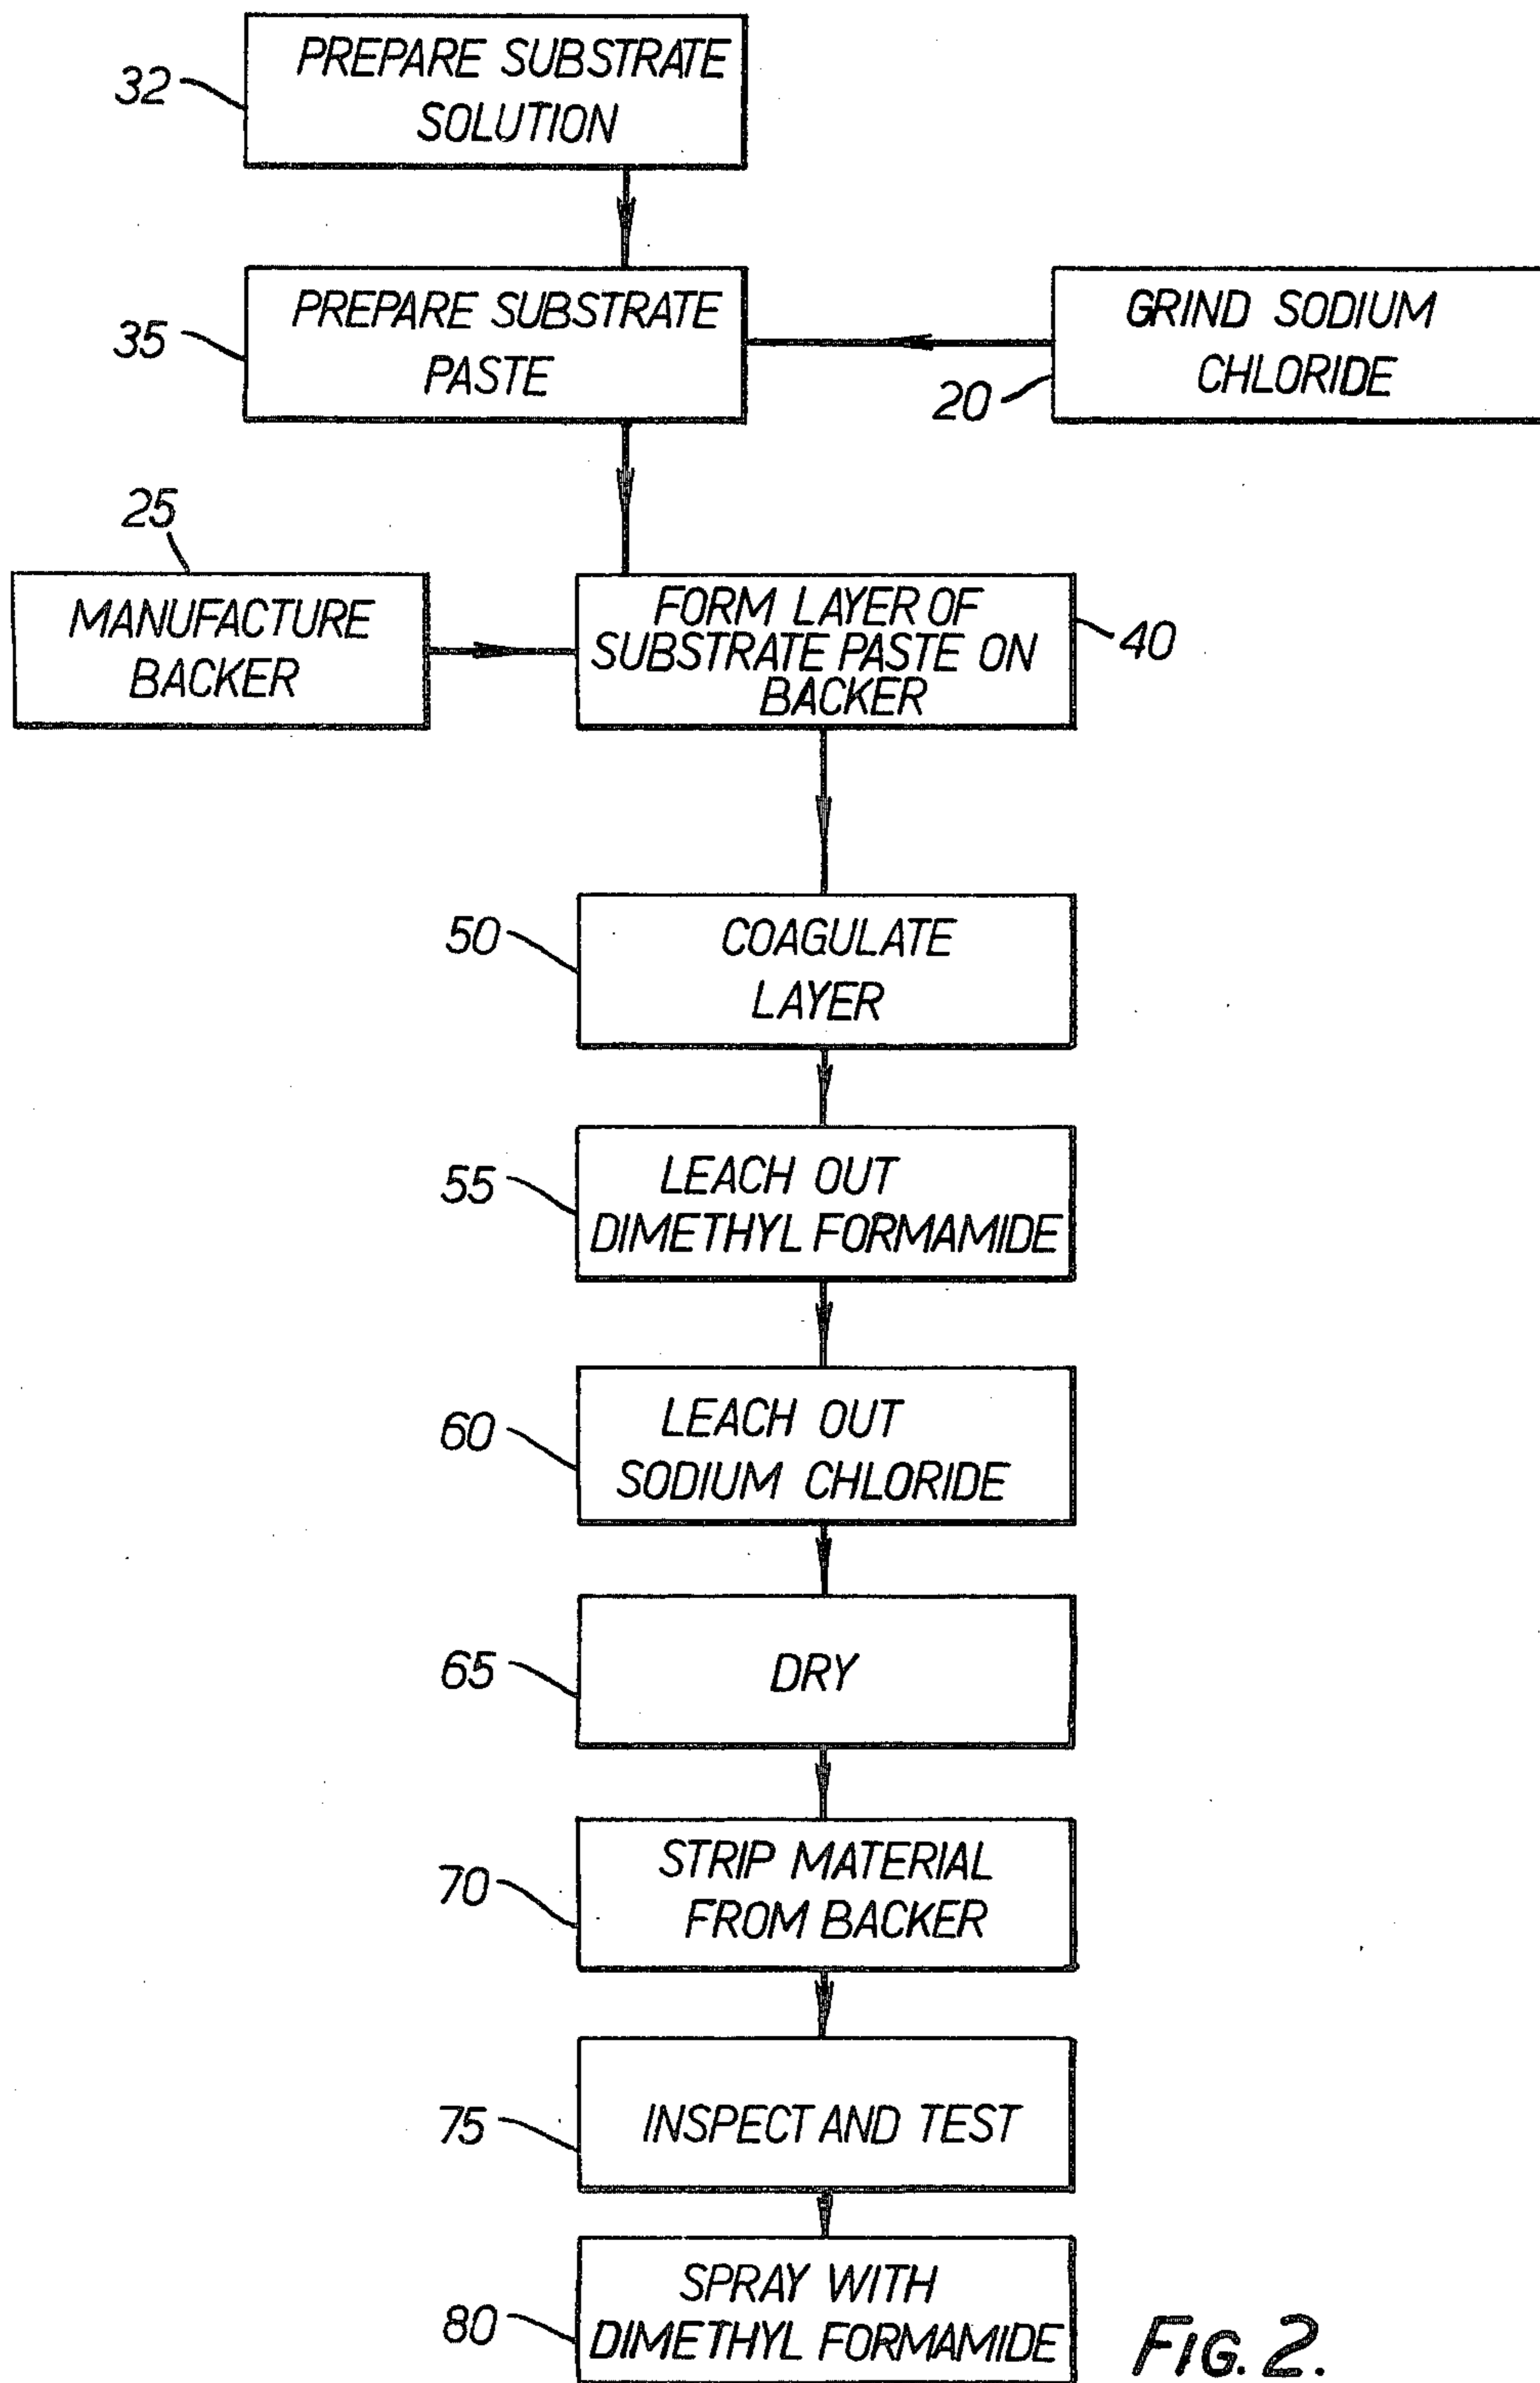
32 PREPARE SUBSTRATE SOLUTION

35 PREPARE SUBSTRATE PASTE

GRIND SODIUM CHLORIDE 20

25 MANUFACTURE BACKER

FORM LAYER OF SUBSTRATE PASTE ON BACKER 40

50 COAGULATE LAYER

55 LEACH OUT DIMETHYL FORMAMIDE

60 LEACH OUT SODIUM CHLORIDE

65 DRY

70 STRIP MATERIAL FROM BACKER

75 INSPECT AND TEST

80 SPRAY WITH DIMETHYL FORMAMIDE

FIG. 2.